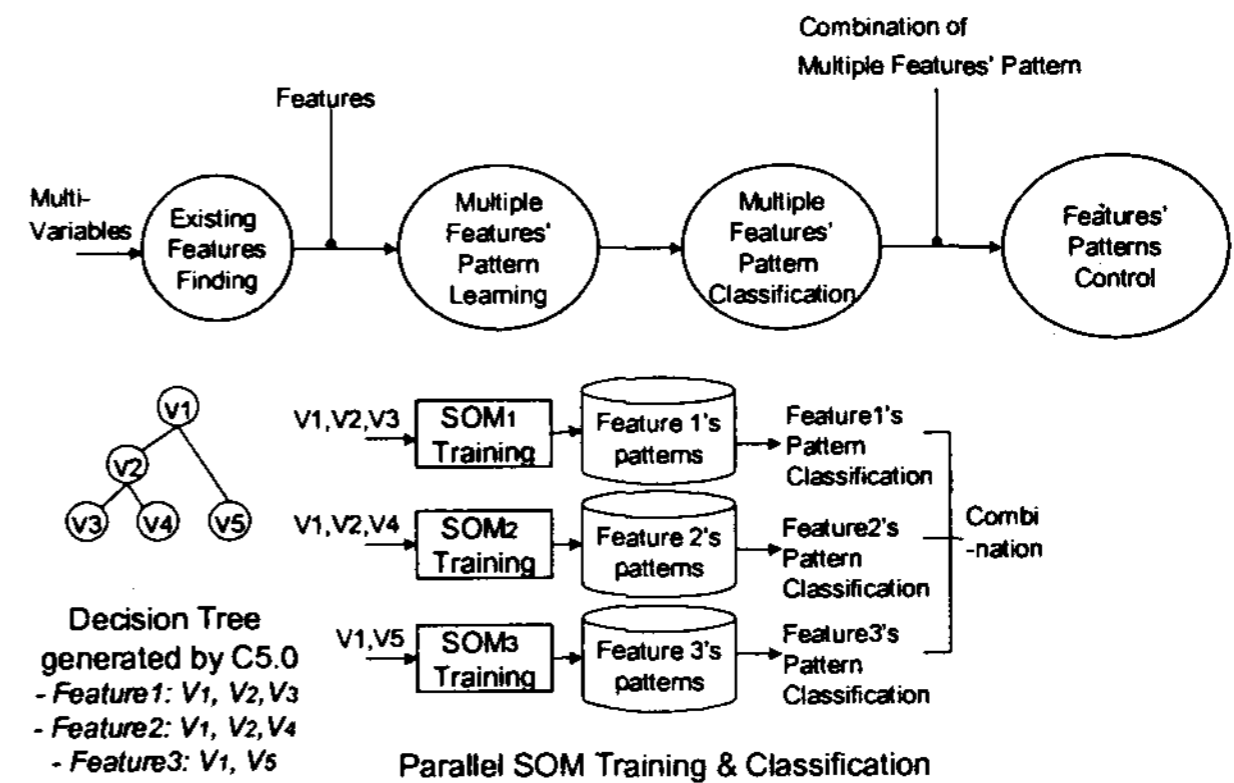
Combination of Multiple Features' Pattern

Features

Multi-Variables

Existing Features Finding

Multiple Features' Pattern Learning

Multiple Features' Pattern Classification

Features' Patterns Control

V1

V2

V3

V4

V5

Decision Tree generated by C5.0
- Feature1: $V_1$, $V_2$, $V_3$
- Feature2: $V_1$, $V_2$, $V_4$
- Feature3: $V_1$, $V_5$

V1,V2,V3

$SOM_1$ Training

Feature 1's patterns

Feature1's Pattern Classification

V1,V2,V4

$SOM_2$ Training

Feature 2's patterns

Feature2's Pattern Classification

V1,V5

$SOM_3$ Training

Feature 3's patterns

Feature3's Pattern Classification

Combi -nation

Parallel SOM Training & Classification